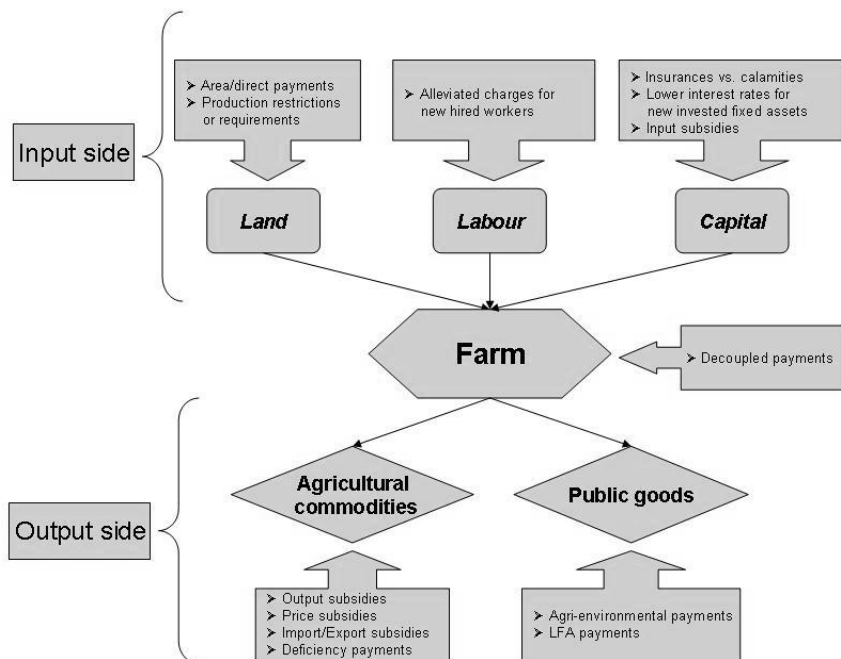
Input side

➢ Area/direct payments
➢ Production restrictions or requirements

➢ Alleviated charges for new hired workers

➢ Insurances vs. calamities
➢ Lower interest rates for new invested fixed assets
➢ Input subsidies

Land

Labour

Capital

Farm

➢ Decoupled payments

Output side

Agricultural commodities

Public goods

➢ Output subsidies
➢ Price subsidies
➢ Import/Export subsidies
➢ Deficiency payments

➢ Agri-environmental payments
➢ LFA payments